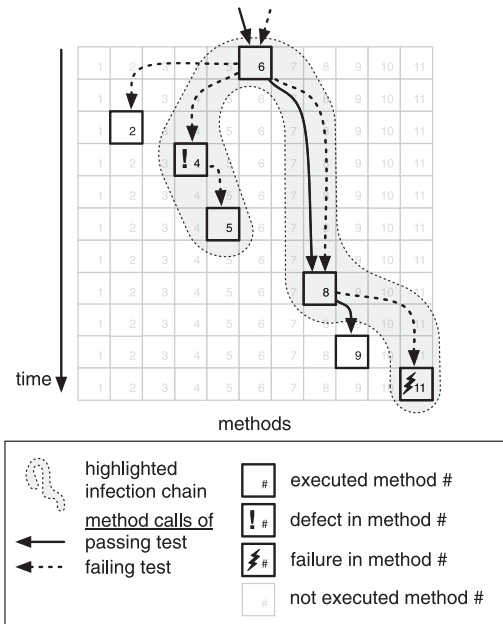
| 1 | 2 | 3 | 4 | 5 | 6 | 7 | 8 | 9 | 10 | 11 |
|---|---|---|---|---|---|---|---|---|---|---|
| 1 | 2 | 3 | 4 | 5 | 6 | 7 | 8 | 9 | 10 | 11 |
| 1 | 2 | 3 | 4 | 5 | 6 | 7 | 8 | 9 | 10 | 11 |
| 1 | 2 | 3 | ! 4 | 5 | 6 | 7 | 8 | 9 | 10 | 11 |
| 1 | 2 | 3 | 4 | 5 | 6 | 7 | 8 | 9 | 10 | 11 |
| 1 | 2 | 3 | 4 | 5 | 6 | 7 | 8 | 9 | 10 | 11 |
| 1 | 2 | 3 | 4 | 5 | 6 | 7 | 8 | 9 | 10 | 11 |
| 1 | 2 | 3 | 4 | 5 | 6 | 7 | 8 | 9 | 10 | 11 |
| 1 | 2 | 3 | 4 | 5 | 6 | 7 | 8 | 9 | 10 | 11 |
| 1 | 2 | 3 | 4 | 5 | 6 | 7 | 8 | 9 | 10 | 11 |
| 1 | 2 | 3 | 4 | 5 | 6 | 7 | 8 | 9 | 10 | 11 |

time

methods

highlighted infection chain

method calls of
passing test
failing test

# executed method #

! # defect in method #

# failure in method #

# not executed method #